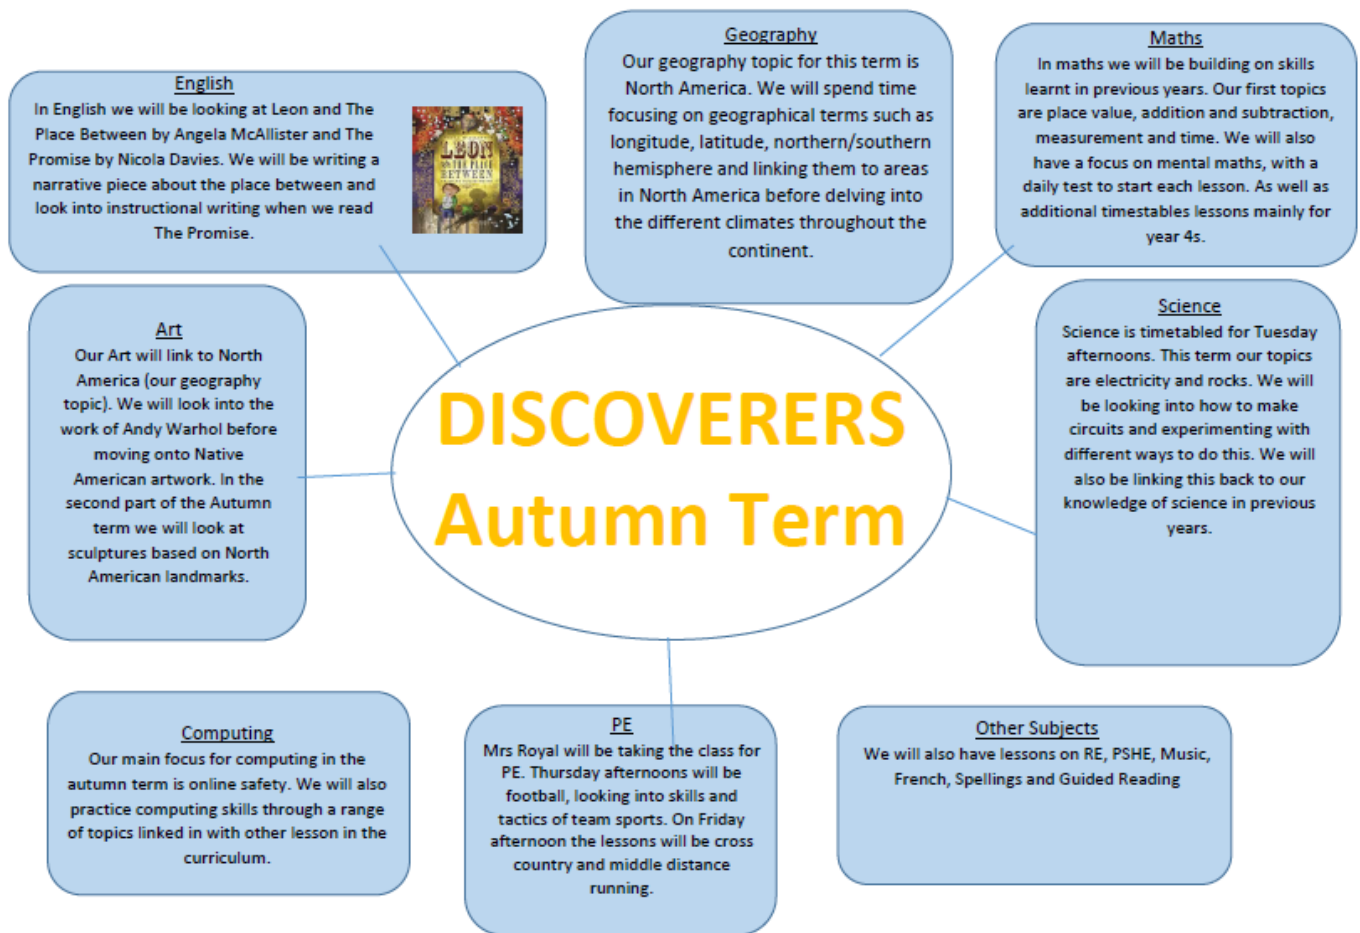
English
In English we will be looking at Leon and The Place Between by Angela McAllister and The Promise by Nicola Davies. We will be writing a narrative piece about the place between and look into instructional writing when we read The Promise.

LEON AND THE PLACE BETWEEN

Geography
Our geography topic for this term is North America. We will spend time focusing on geographical terms such as longitude, latitude, northern/southern hemisphere and linking them to areas in North America before delving into the different climates throughout the continent.

Maths
In maths we will be building on skills learnt in previous years. Our first topics are place value, addition and subtraction, measurement and time. We will also have a focus on mental maths, with a daily test to start each lesson. As well as additional timestables lessons mainly for year 4s.

Art
Our Art will link to North America (our geography topic). We will look into the work of Andy Warhol before moving onto Native American artwork. In the second part of the Autumn term we will look at sculptures based on North American landmarks.

DISCOVERERS
Autumn Term

Science
Science is timetabled for Tuesday afternoons. This term our topics are electricity and rocks. We will be looking into how to make circuits and experimenting with different ways to do this. We will also be linking this back to our knowledge of science in previous years.

Computing
Our main focus for computing in the autumn term is online safety. We will also practice computing skills through a range of topics linked in with other lesson in the curriculum.

PE
Mrs Royal will be taking the class for PE. Thursday afternoons will be football, looking into skills and tactics of team sports. On Friday afternoon the lessons will be cross country and middle distance running.

Other Subjects
We will also have lessons on RE, PSHE, Music, French, Spellings and Guided Reading